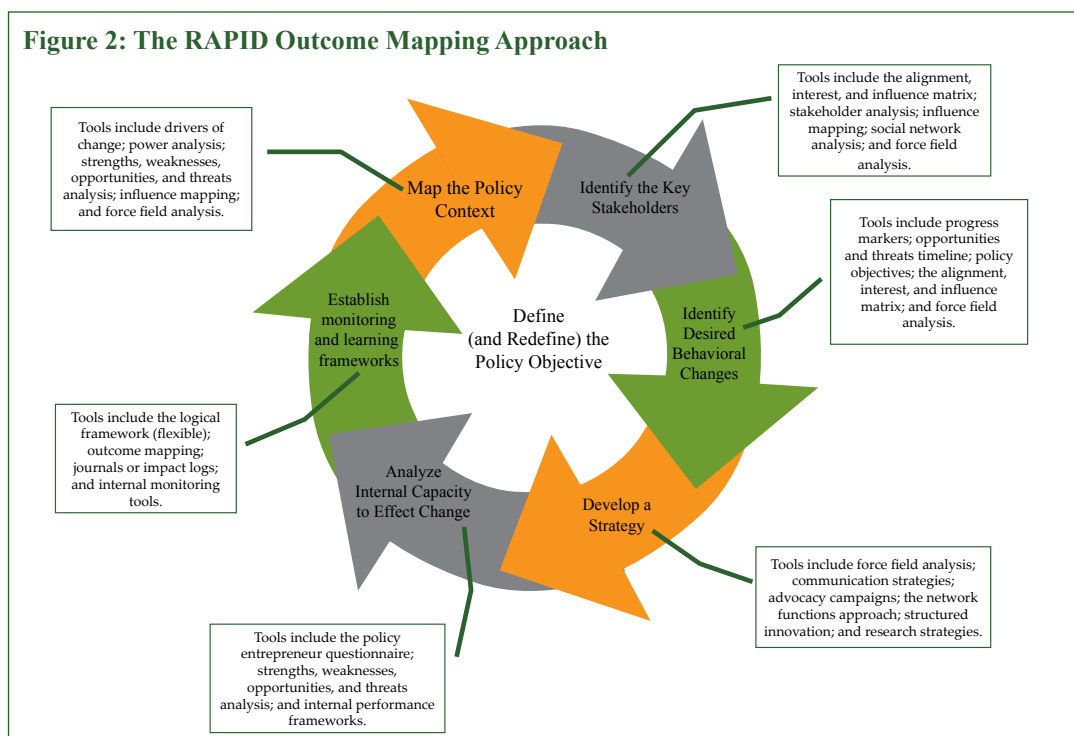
Figure 2: The RAPID Outcome Mapping Approach

Tools include drivers of change; power analysis; strengths, weaknesses, opportunities, and threats analysis; influence mapping; and force field analysis.

Map the Policy Context

Identify the Key Stakeholders

Tools include the alignment, interest, and influence matrix; stakeholder analysis; influence mapping; social network analysis; and force field analysis.

Tools include progress markers; opportunities and threats timeline; policy objectives; the alignment, interest, and influence matrix; and force field analysis.

Identify Desired Behavioral Changes

Define (and Redefine) the Policy Objective

Establish monitoring and learning frameworks

Tools include the logical framework (flexible); outcome mapping; journals or impact logs; and internal monitoring tools.

Analyze Internal Capacity to Effect Change

Develop a Strategy

Tools include force field analysis; communication strategies; advocacy campaigns; the network functions approach; structured innovation; and research strategies.

Tools include the policy entrepreneur questionnaire; strengths, weaknesses, opportunities, and threats analysis; and internal performance frameworks.